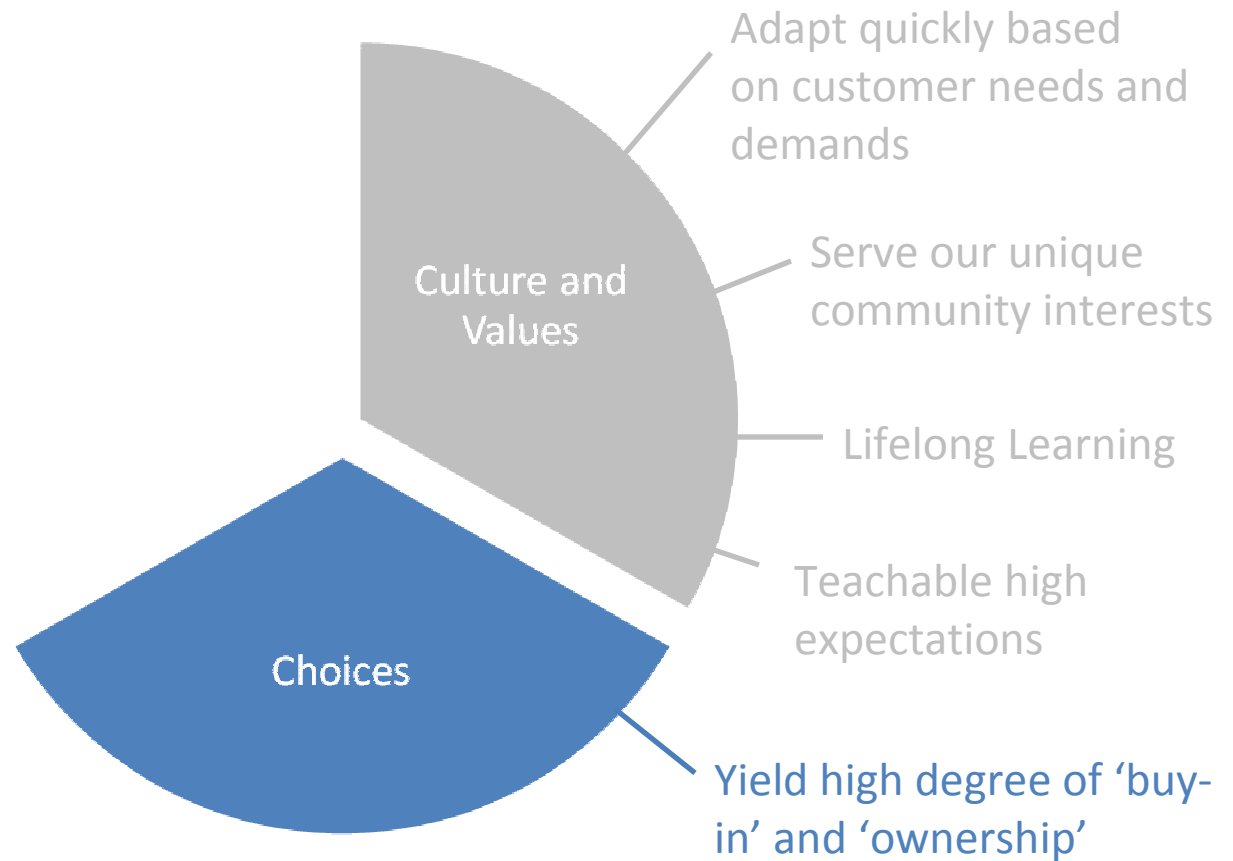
Adapt quickly based on customer needs and demands

Culture and Values

Serve our unique community interests

Lifelong Learning

Teachable high expectations

Choices

Yield high degree of ‘buy-in’ and ‘ownership’